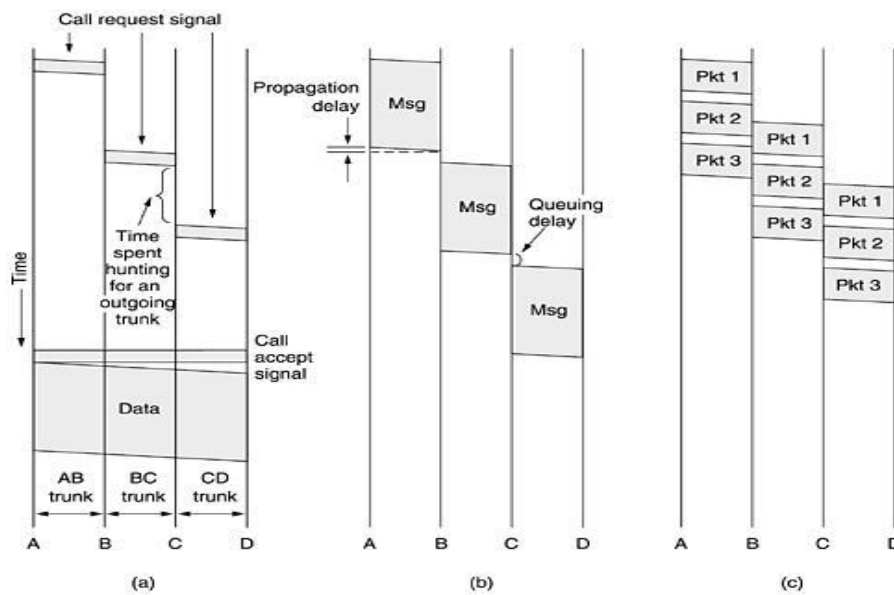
Call request signal

Time

Time spent hunting for an outgoing trunk

Call accept signal

Data

AB trunk

BC trunk

CD trunk

A B C D

(a)

Propagation delay

Msg

Msg

Queuing delay

Msg

A B C D

(b)

Pkt 1

Pkt 2

Pkt 3

Pkt 1

Pkt 2

Pkt 3

Pkt 1

Pkt 2

Pkt 3

A B C D

(c)